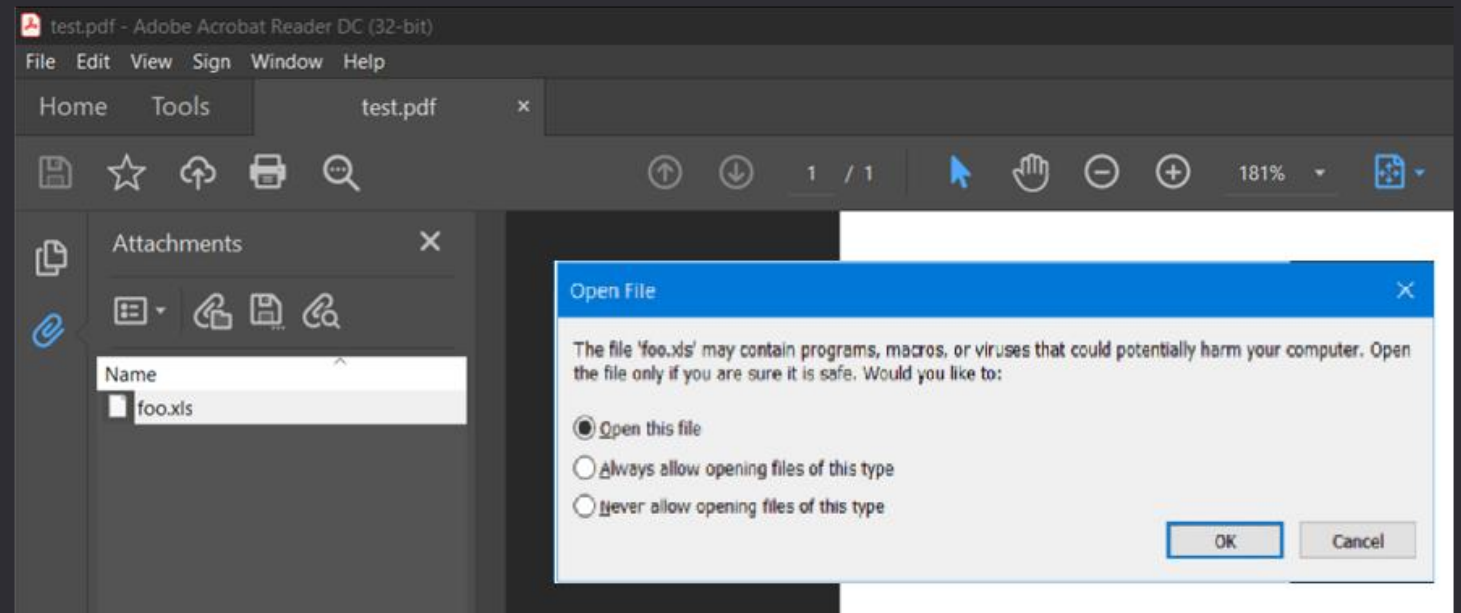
test.pdf - Adobe Acrobat Reader DC (32-bit)

File Edit View Sign Window Help

Home Tools test.pdf ×

1 / 1 181%

Attachments ×

Name

foo.xls

Open File ×

The file 'foo.xls' may contain programs, macros, or viruses that could potentially harm your computer. Open the file only if you are sure it is safe. Would you like to:

Open this file

Always allow opening files of this type

Never allow opening files of this type

OK Cancel